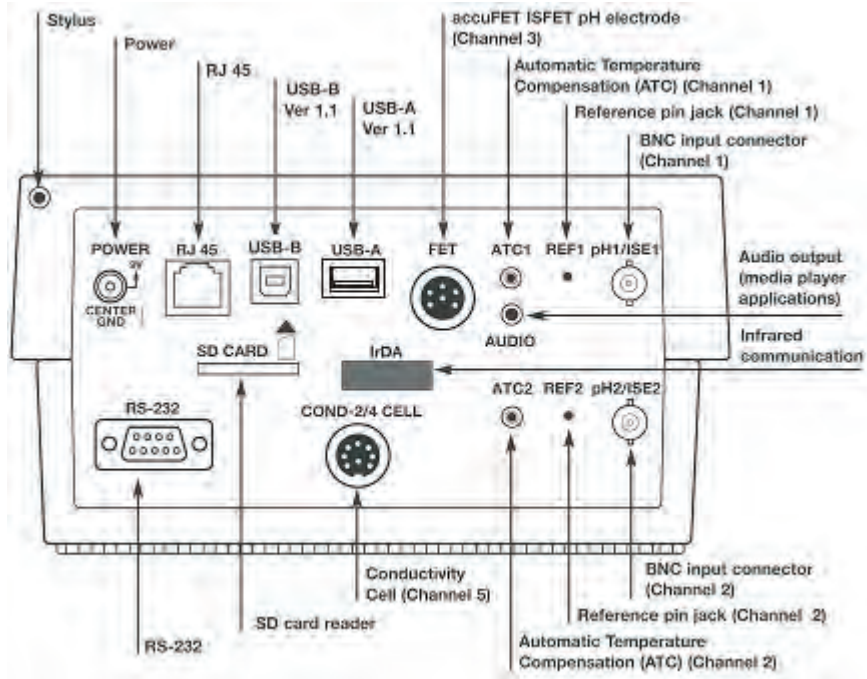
Stylus

Power

RJ 45

USB-B
Ver 1.1

USB-A
Ver 1.1

accuFET ISFET pH electrode
(Channel 3)

Automatic Temperature
Compensation (ATC) (Channel 1)

Reference pin jack (Channel 1)

BNC input connector
(Channel 1)

POWER

9V

CENTER
GND

RJ 45

USB-B

USB-A

FET

ATC1

REF1

pH1/ISE1

Audio output
(media player
applications)

AUDIO

Infrared
communication

SD CARD

IrDA

ATC2

REF2

pH2/ISE2

RS-232

COND-2/4 CELL

Conductivity
Cell (Channel 5)

BNC input connector
(Channel 2)

SD card reader

Reference pin jack (Channel 2)

RS-232

Automatic Temperature
Compensation (ATC) (Channel 2)